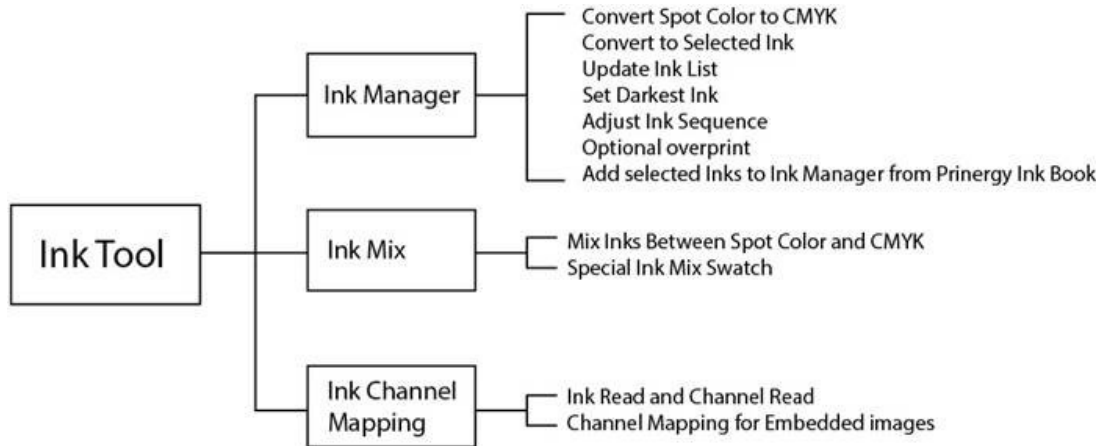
Ink Tool

Ink Manager

Convert Spot Color to CMYK
Convert to Selected Ink
Update Ink List
Set Darkest Ink
Adjust Ink Sequence
Optional overprint
Add selected Inks to Ink Manager from Prinergy Ink Book

Ink Mix

Mix Inks Between Spot Color and CMYK
Special Ink Mix Swatch

Ink Channel Mapping

Ink Read and Channel Read
Channel Mapping for Embedded images